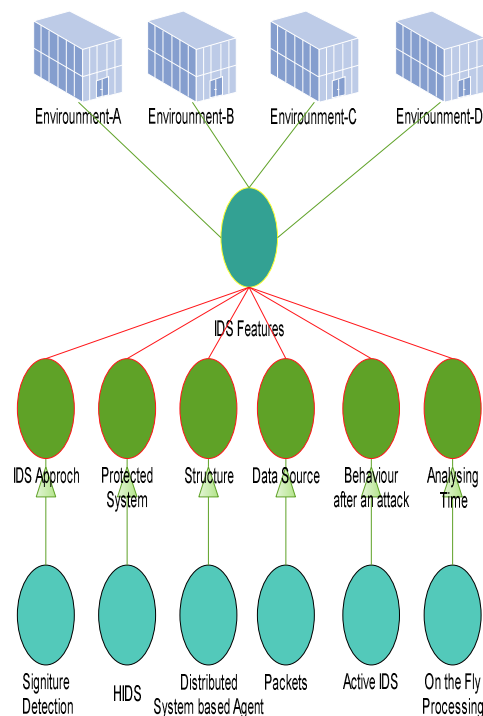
Environment-A
Environment-B
Environment-C
Environment-D

IDS Features

IDS Approch
Protected System
Structure
Data Source
Behaviour after an attack
Analysing Time

Signiture Detection
HIDS
Distributed System based Agent
Packets
Active IDS
On the Fly Processing